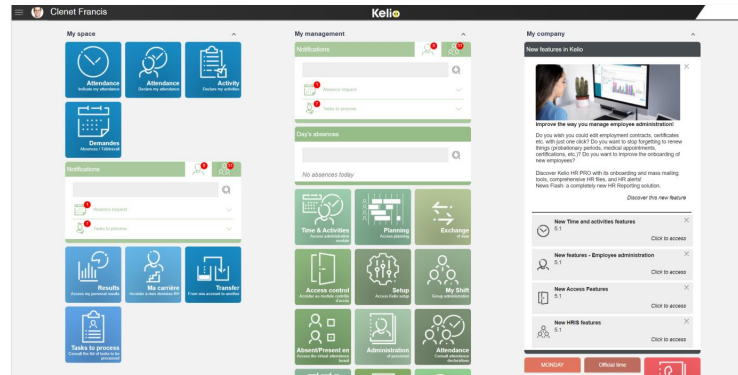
Clenet Francis

Kelio

My space

Attendance
Indicate my attendance

Attendance
Declare my attendance

Activity
Declare my activities

Demandes
Absences / Télétravail

Notifications

Absence request

Tasks to process

Results
Access my personal results

Ma carrière
Accès à mes données RH

Transfer
From one account to another

Tasks to process
Consult the list of tasks to be processed

My management

Notifications

Absence request

Tasks to process

Day's absences

No absences today

Time & Activities
Access administration module

Planning
Access planning

Exchange
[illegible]

Access control
Accéder au module contrôle d'accès

Setup
Access Kelio setup

My Shift
Group administration

Absent/Present en
Access the virtual attendance board

Administration
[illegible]

Attendance
Consult attendance declarations

My company

New features in Kelio

Improve the way you manage employee administration!

Do you wish you could edit employment contracts, certificates etc. with just one click? Do you want to stop forgetting to renew things (probationary periods, medical appointments, certifications, etc.)? Do you want to improve the onboarding of new employees?

Discover Kelio HR PRO with its onboarding and mass mailing tools, comprehensive HR files, and HR alerts!
News Flash: a completely new HR Reporting solution.

Discover this new feature

New Time and activities features
5.1
Click to access

New features - Employee administration
5.1
Click to access

New Access Features
5.1
Click to access

New HRIS features
5.1
Click to access

MONDAY

Official time